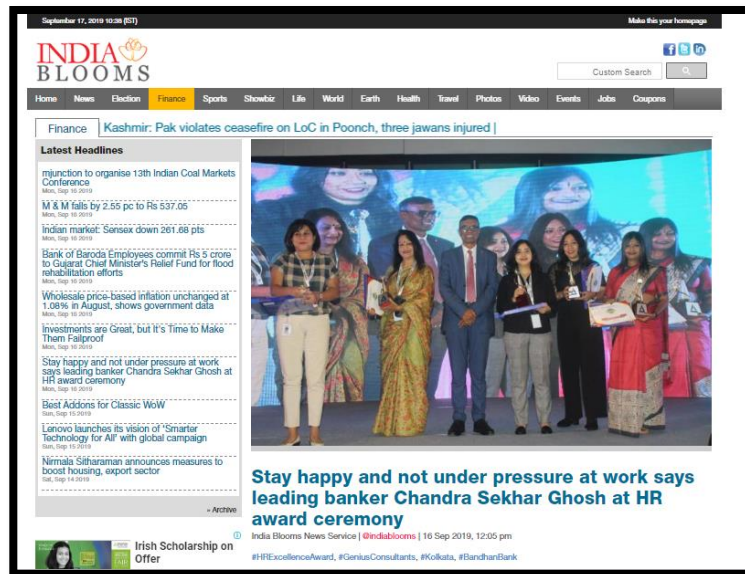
September 17, 2019 10:38 (IST)

Make this your homepage

INDIA BLOOMS

Custom Search

Home News Election Finance Sports Showbiz Life World Earth Health Travel Photos Video Events Jobs Coupons

Finance

Kashmir: Pak violates ceasefire on LoC in Poonch, three jawans injured |

Latest Headlines

mjunction to organise 13th Indian Coal Markets Conference
Mon, Sep 16 2019

M & M falls by 2.55 pc to Rs 537.05
Mon, Sep 16 2019

Indian market: Sensex down 261.68 pts
Mon, Sep 16 2019

Bank of Baroda Employees commit Rs 5 crore to Gujarat Chief Minister's Relief Fund for flood rehabilitation efforts
Mon, Sep 16 2019

Wholesale price-based inflation unchanged at 1.08% in August, shows government data
Mon, Sep 16 2019

Investments are Great, but It's Time to Make Them Failproof
Mon, Sep 16 2019

Stay happy and not under pressure at work says leading banker Chandra Sekhar Ghosh at HR award ceremony
Mon, Sep 16 2019

Best Addons for Classic WoW
Sun, Sep 15 2019

Lenovo launches its vision of 'Smarter Technology for All' with global campaign
Sun, Sep 15 2019

Nirmala Sitharaman announces measures to boost housing, export sector
Sat, Sep 14 2019

» Archive

Irish Scholarship on Offer

Stay happy and not under pressure at work says leading banker Chandra Sekhar Ghosh at HR award ceremony

India Blooms News Service | @indiablooms | 16 Sep 2019, 12:05 pm

#HRExcellenceAward, #GeniusConsultants, #Kolkata, #BandhanBank